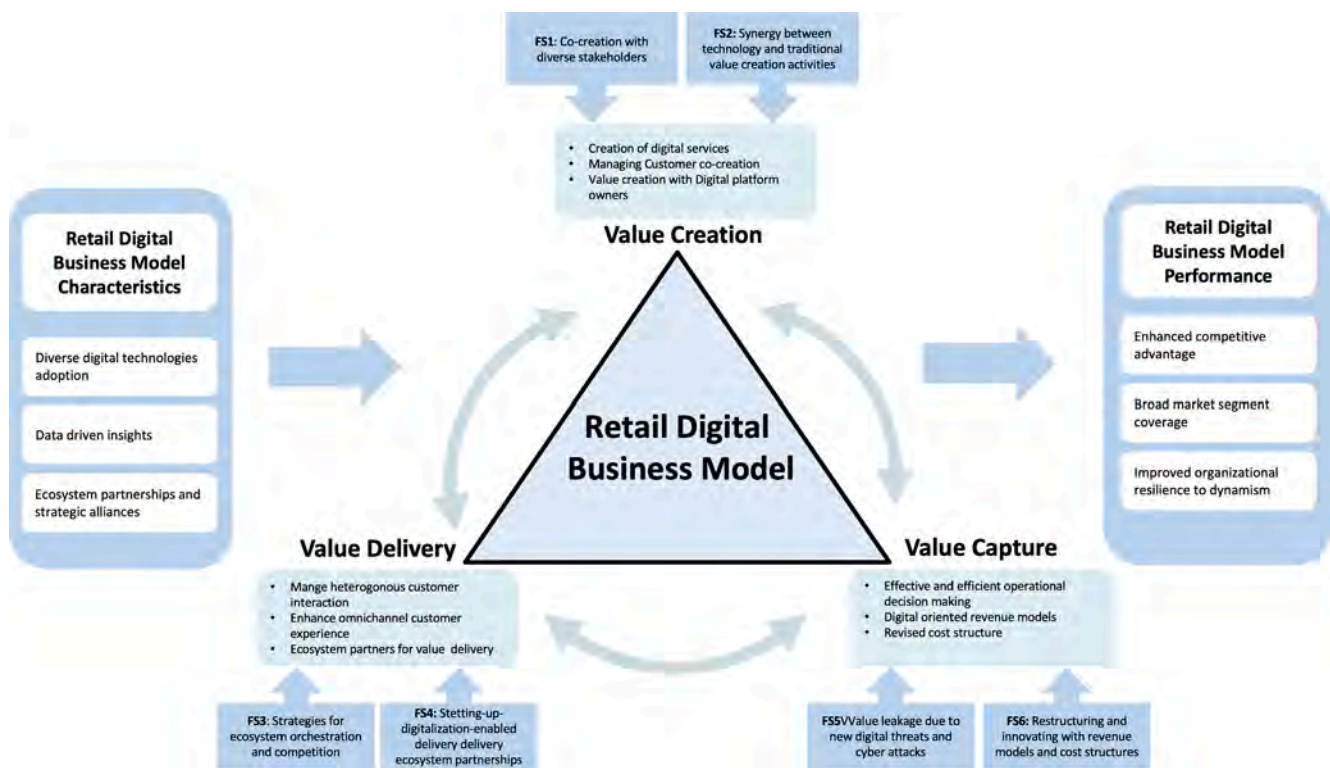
FS1: Co-creation with diverse stakeholders

FS2: Synergy between technology and traditional value creation activities

- Creation of digital services
- Managing Customer co-creation
- Value creation with Digital platform owners

Value Creation

Retail Digital Business Model Characteristics

Diverse digital technologies adoption

Data driven insights

Ecosystem partnerships and strategic alliances

Retail Digital Business Model

Retail Digital Business Model Performance

Enhanced competitive advantage

Broad market segment coverage

Improved organizational resilience to dynamism

Value Delivery

- Mange heterogonous customer interaction
- Enhance omnichannel customer experience
- Ecosystem partners for value delivery

Value Capture

- Effective and efficient operational decision making
- Digital oriented revenue models
- Revised cost structure

FS3: Strategies for ecosystem orchestration and competition

FS4: Stetting-up-digitalization-enabled delivery delivery ecosystem partnerships

FS5VValue leakage due to new digital threats and cyber attacks

FS6: Restructuring and innovating with revenue models and cost structures